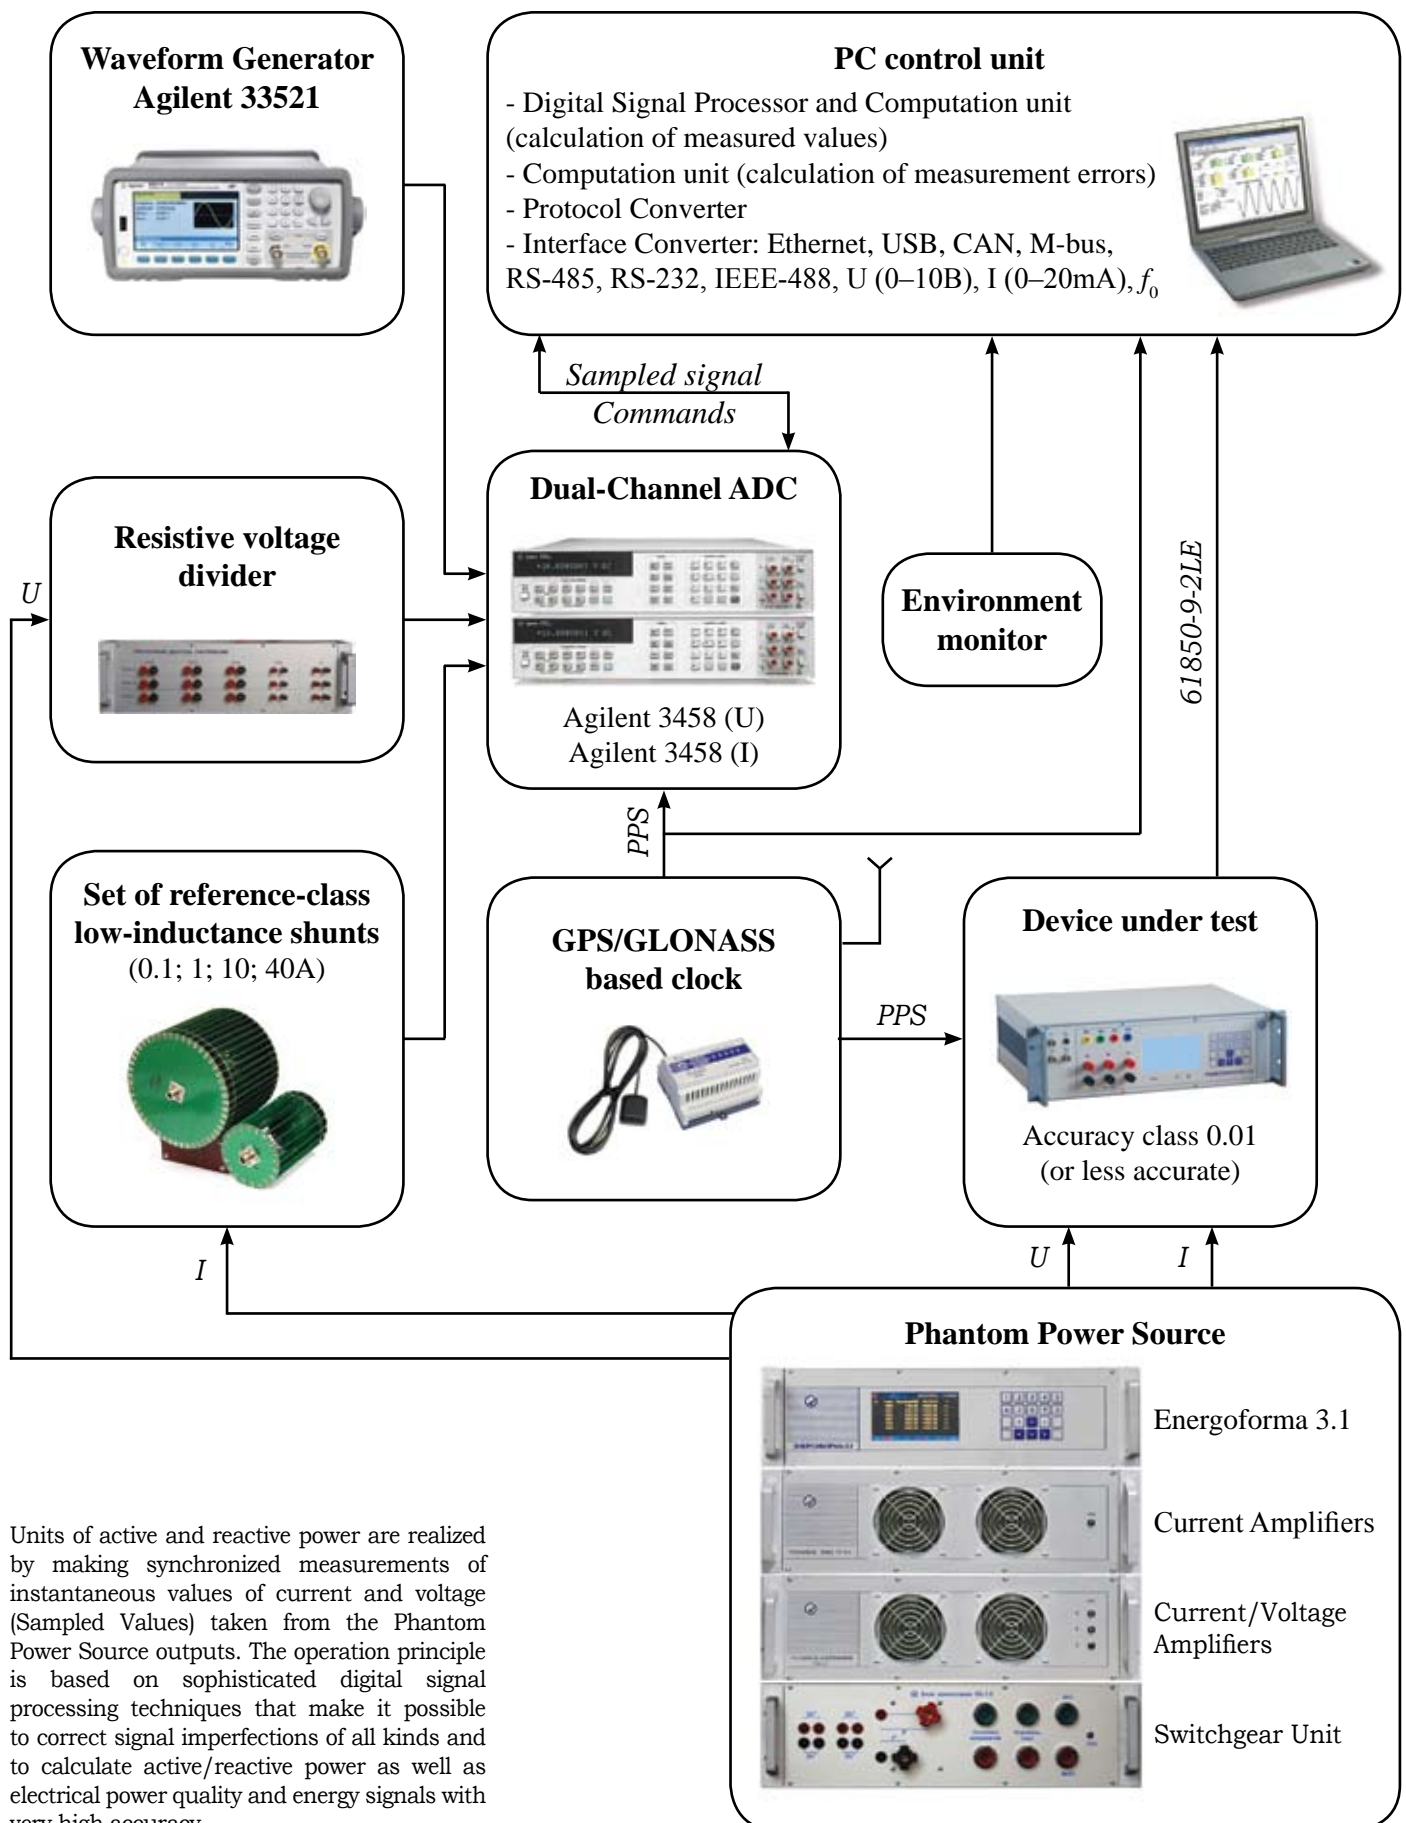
Waveform Generator Agilent 33521

PC control unit

- Digital Signal Processor and Computation unit (calculation of measured values)
- Computation unit (calculation of measurement errors)
- Protocol Converter
- Interface Converter: Ethernet, USB, CAN, M-bus, RS-485, RS-232, IEEE-488, U (0–10B), I (0–20mA), $f_0$

Sampled signal
Commands

Dual-Channel ADC

Agilent 3458 (U)
Agilent 3458 (I)

Resistive voltage divider

U

Environment monitor

61850-9-2LE

PPS

Set of reference-class low-inductance shunts
(0.1; 1; 10; 40A)

GPS/GLONASS based clock

PPS

Device under test

Accuracy class 0.01
(or less accurate)

I

U

I

Phantom Power Source

Energoforma 3.1

Current Amplifiers

Current/Voltage Amplifiers

Switchgear Unit

Units of active and reactive power are realized by making synchronized measurements of instantaneous values of current and voltage (Sampled Values) taken from the Phantom Power Source outputs. The operation principle is based on sophisticated digital signal processing techniques that make it possible to correct signal imperfections of all kinds and to calculate active/reactive power as well as electrical power quality and energy signals with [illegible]